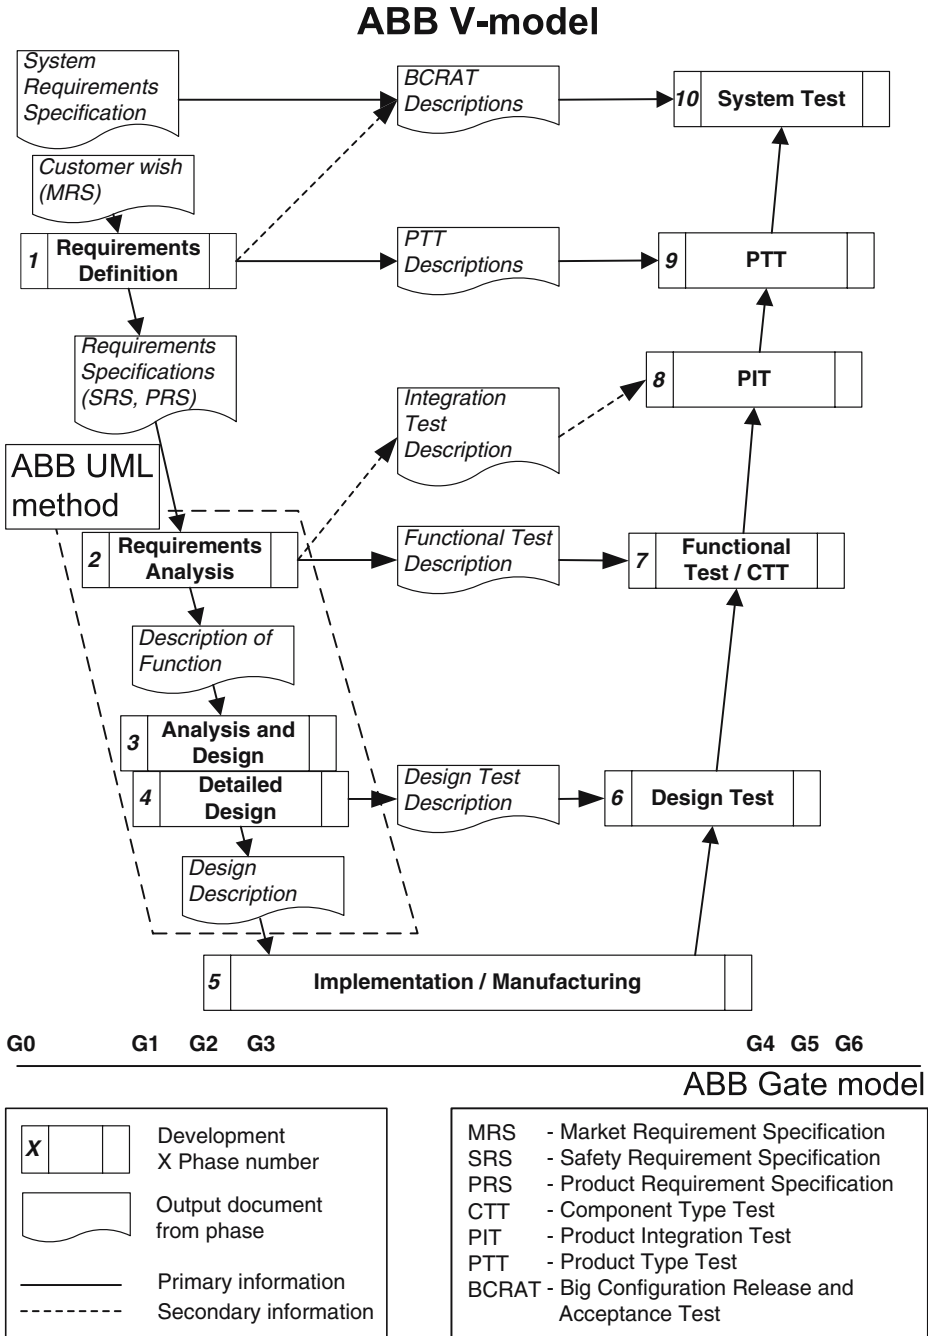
ABB V-model

System Requirements Specification

BCRAT Descriptions

10 System Test

Customer wish (MRS)

1 Requirements Definition

PTT Descriptions

9 PTT

Requirements Specifications (SRS, PRS)

8 PIT

Integration Test Description

ABB UML method

2 Requirements Analysis

Functional Test Description

7 Functional Test / CTT

Description of Function

3 Analysis and Design

4 Detailed Design

Design Test Description

6 Design Test

Design Description

5 Implementation / Manufacturing

G0 G1 G2 G3 G4 G5 G6

ABB Gate model

X Development X Phase number

Output document from phase

Primary information

Secondary information

MRS - Market Requirement Specification
SRS - Safety Requirement Specification
PRS - Product Requirement Specification
CTT - Component Type Test
PIT - Product Integration Test
PTT - Product Type Test
BCRAT - Big Configuration Release and Acceptance Test